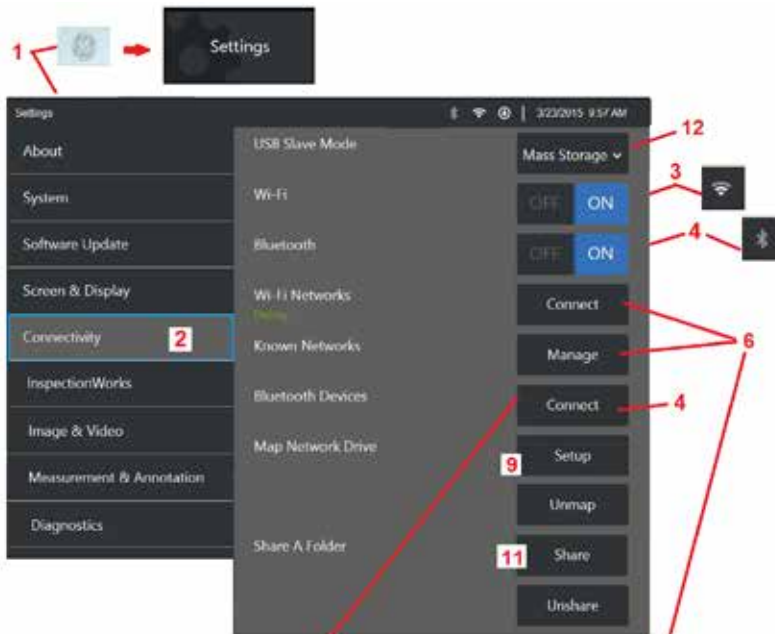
1

Settings

Settings

3/23/2015 9:57 AM

About

System

Software Update

Screen & Display

Connectivity

2

InspectionWorks

Image & Video

Measurement & Annotation

Diagnostics

USB Slave Mode

Mass Storage

12

Wi-Fi

OFF ON

3

Bluetooth

OFF ON

4

Wi-Fi Networks

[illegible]

Connect

Known Networks

Manage

6

Bluetooth Devices

Connect

4

Map Network Drive

9

Setup

Unmap

Share A Folder

11

Share

Unshare